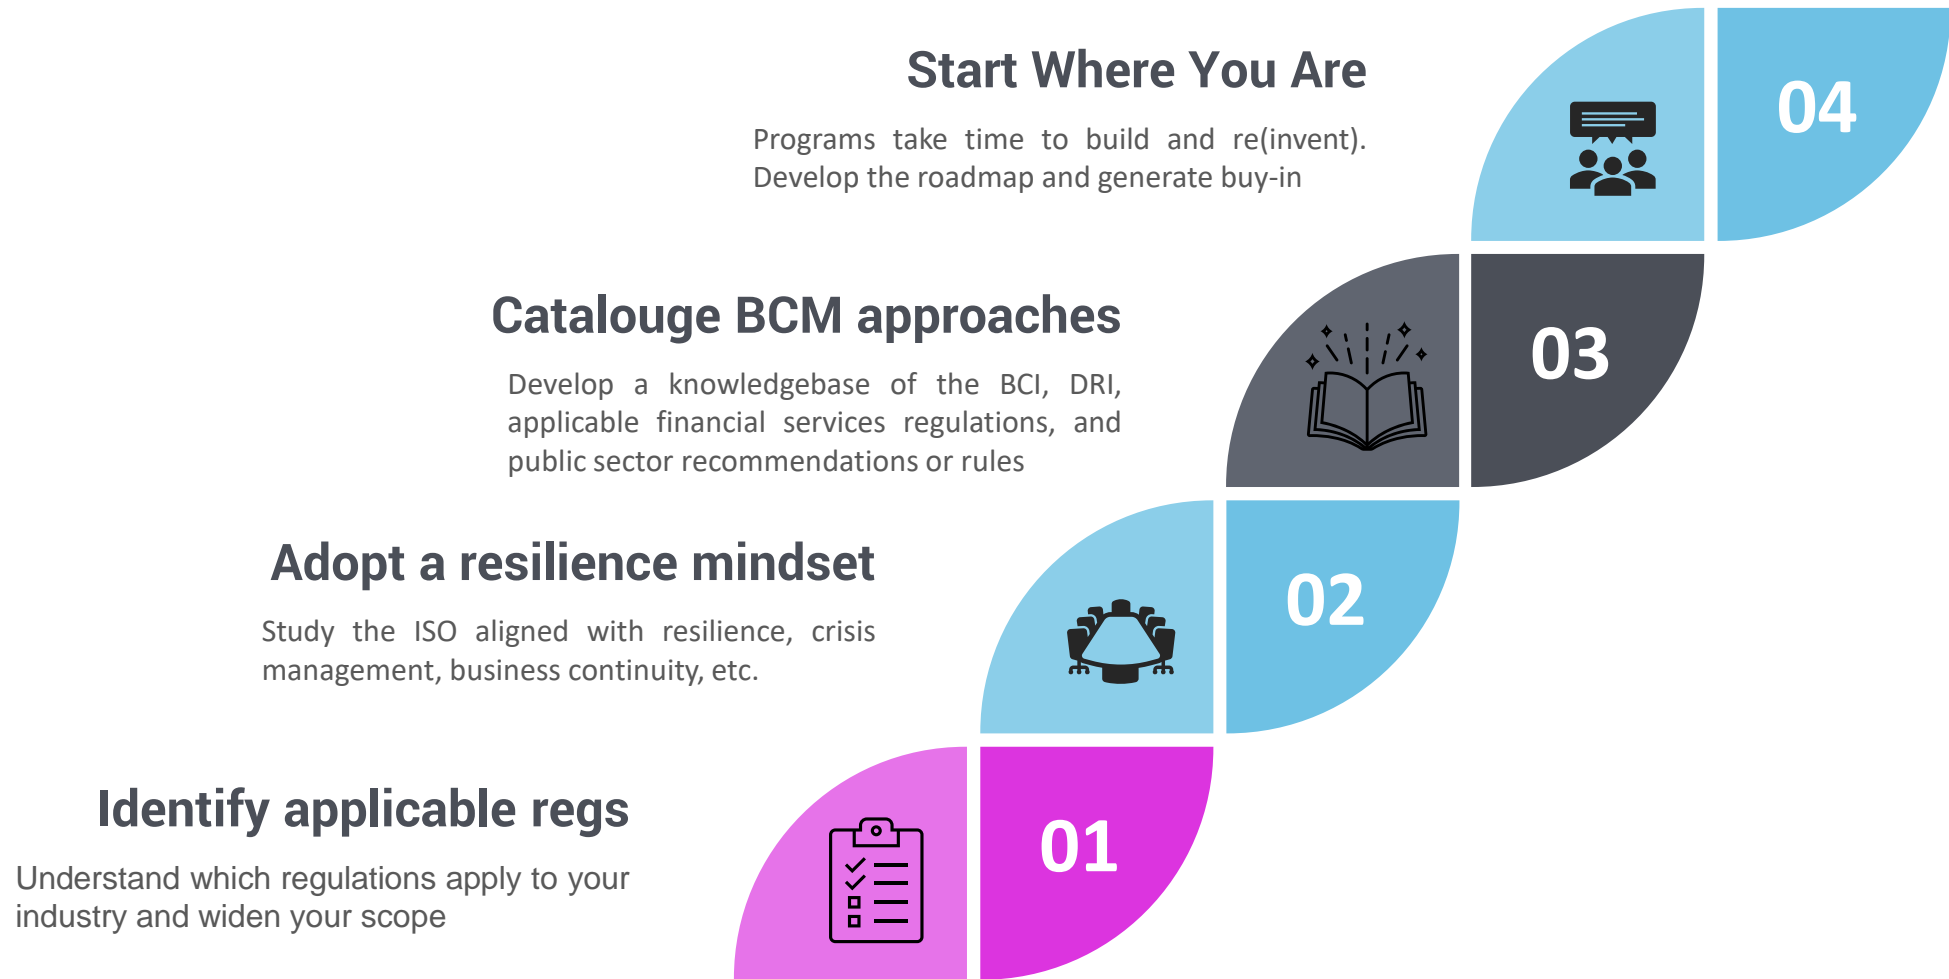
Start Where You Are

Programs take time to build and re(invent). Develop the roadmap and generate buy-in

04

Catalouge BCM approaches

Develop a knowledgebase of the BCI, DRI, applicable financial services regulations, and public sector recommendations or rules

03

Adopt a resilience mindset

Study the ISO aligned with resilience, crisis management, business continuity, etc.

02

Identify applicable regs

Understand which regulations apply to your industry and widen your scope

01